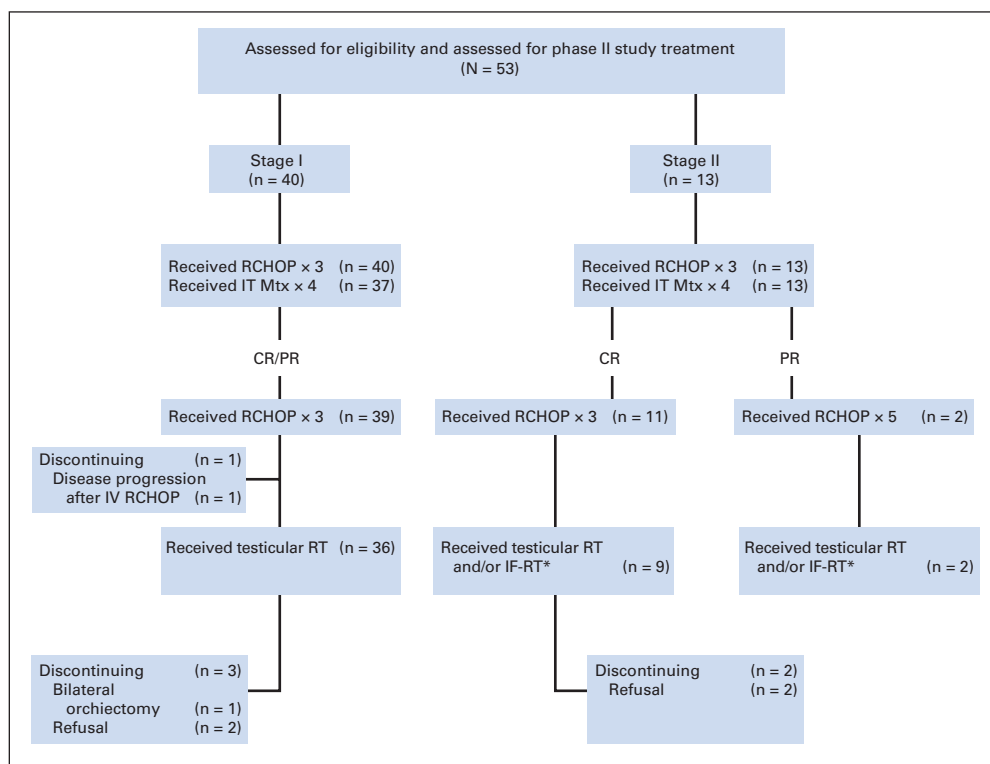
Assessed for eligibility and assessed for phase II study treatment
(N = 53)

Stage I
(n = 40)

Stage II
(n = 13)

Received RCHOP × 3 (n = 40)
Received IT Mtx × 4 (n = 37)

Received RCHOP × 3 (n = 13)
Received IT Mtx × 4 (n = 13)

CR/PR

CR

PR

Received RCHOP × 3 (n = 39)

Received RCHOP × 3 (n = 11)

Received RCHOP × 5 (n = 2)

Discontinuing (n = 1)
Disease progression after IV RCHOP (n = 1)

Received testicular RT (n = 36)

Received testicular RT and/or IF-RT* (n = 9)

Received testicular RT and/or IF-RT* (n = 2)

Discontinuing (n = 3)
Bilateral orchiectomy (n = 1)
Refusal (n = 2)

Discontinuing (n = 2)
Refusal (n = 2)